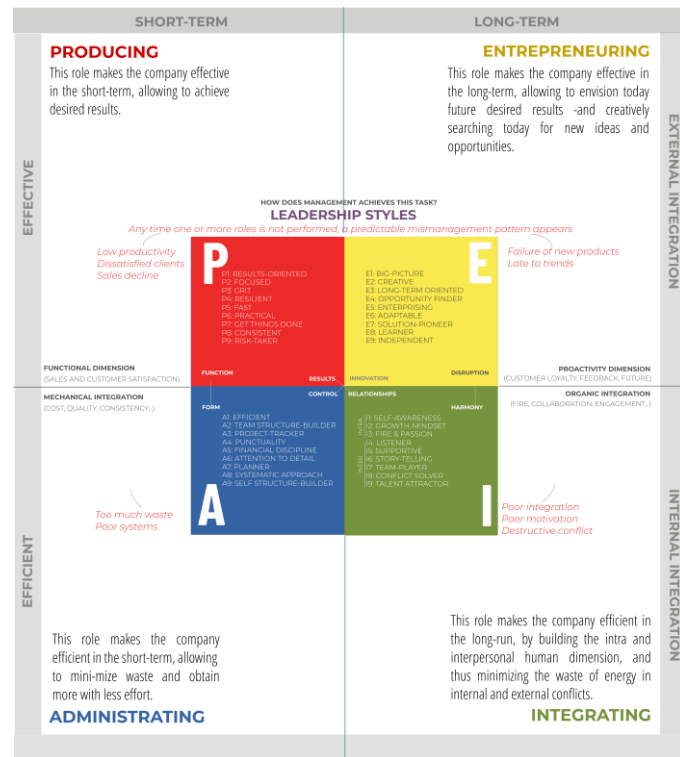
SHORT-TERM

LONG-TERM

EFFECTIVE

EXTERNAL INTEGRATION

EFFICIENT

INTERNAL INTEGRATION

PRODUCING

This role makes the company effective in the short-term, allowing to achieve desired results.

ENTREPRENEURING

This role makes the company effective in the long-term, allowing to envision today future desired results -and creatively searching today for new ideas and opportunities.

HOW DOES MANAGEMENT ACHIEVES THIS TASK?

LEADERSHIP STYLES

Any time one or more roles is not performed, a predictable mismanagement pattern appears

Low productivity
Dissatisfied clients
Sales decline

Failure of new products
Late to trends

P

P1: RESULTS-ORIENTED
P2: FOCUSED
P3: GRIT
P4: RESILIENT
P5: FAST
P6: PRACTICAL
P7: GET THINGS DONE
P8: CONSISTENT
P9: RISK-TAKER

E

E1: BIG-PICTURE
E2: CREATIVE
E3: LONG-TERM ORIENTED
E4: OPPORTUNITY FINDER
E5: ENTERPRISING
E6: ADAPTABLE
E7: SOLUTION-PIONEER
E8: LEARNER
E9: INDEPENDENT

FUNCTIONAL DIMENSION
(SALES AND CUSTOMER SATISFACTION)

FUNCTION

RESULTS

INNOVATION

DISRUPTION

PROACTIVITY DIMENSION
(CUSTOMER LOYALTY, FEEDBACK, FUTURE)

MECHANICAL INTEGRATION
(COST, QUALITY, CONSISTENCY...)

CONTROL

RELATIONSHIPS

ORGANIC INTEGRATION
(FIRE, COLLABORATION, ENGAGEMENT...)

FORM

HARMONY

A1: EFFICIENT
A2: TEAM STRUCTURE-BUILDER
A3: PROJECT-TRACKER
A4: PUNCTUALITY
A5: FINANCIAL DISCIPLINE
A6: ATTENTION TO DETAIL
A7: PLANNER
A8: SYSTEMATIC APPROACH
A9: SELF STRUCTURE-BUILDER

A

INTRA

I1: SELF-AWARENESS
I2: GROWTH-MINDSET
I3: FIRE & PASSION
I4: LISTENER
I5: SUPPORTIVE
I6: STORY-TELLING
I7: TEAM-PLAYER
I8: CONFLICT SOLVER
I9: TALENT ATTRACTOR

INTER

I

Too much waste
Poor systems

Poor integration
Poor motivation
Destructive conflict

This role makes the company efficient in the short-term, allowing to mini-mize waste and obtain more with less effort.

ADMINISTRATING

This role makes the company efficient in the long-run, by building the intra and interpersonal human dimension, and thus minimizing the waste of energy in internal and external conflicts.

INTEGRATING